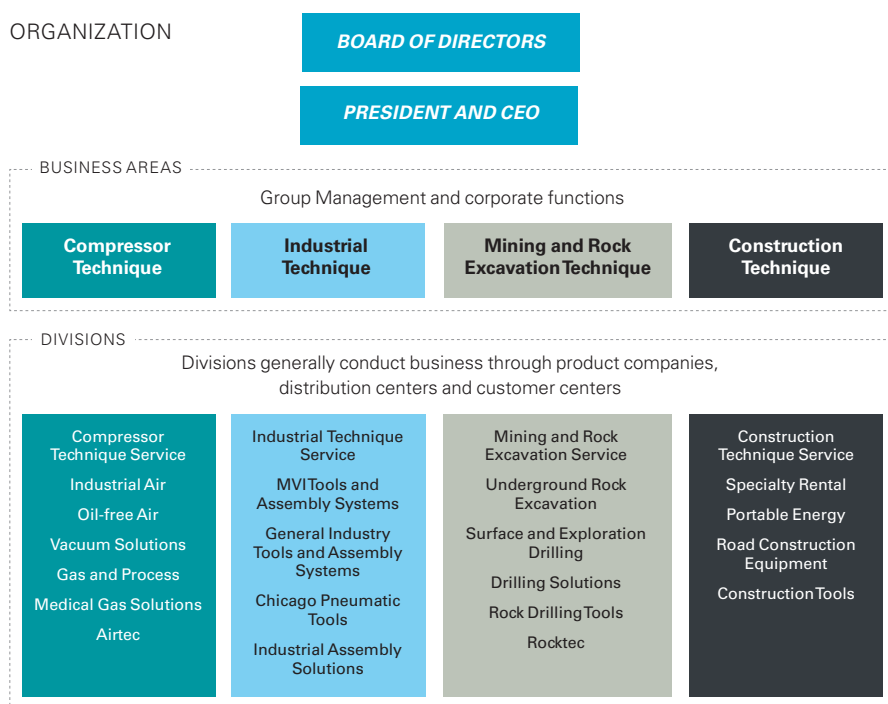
ORGANIZATION

BOARD OF DIRECTORS

PRESIDENT AND CEO

BUSINESS AREAS

Group Management and corporate functions

Compressor Technique

Industrial Technique

Mining and Rock Excavation Technique

Construction Technique

DIVISIONS

Divisions generally conduct business through product companies, distribution centers and customer centers

Compressor Technique Service
Industrial Air
Oil-free Air
Vacuum Solutions
Gas and Process
Medical Gas Solutions
Airtec

Industrial Technique Service
MVI Tools and Assembly Systems
General Industry Tools and Assembly Systems
Chicago Pneumatic Tools
Industrial Assembly Solutions

Mining and Rock Excavation Service
Underground Rock Excavation
Surface and Exploration Drilling
Drilling Solutions
Rock Drilling Tools
Rocktec

Construction Technique Service
Specialty Rental
Portable Energy
Road Construction Equipment
Construction Tools